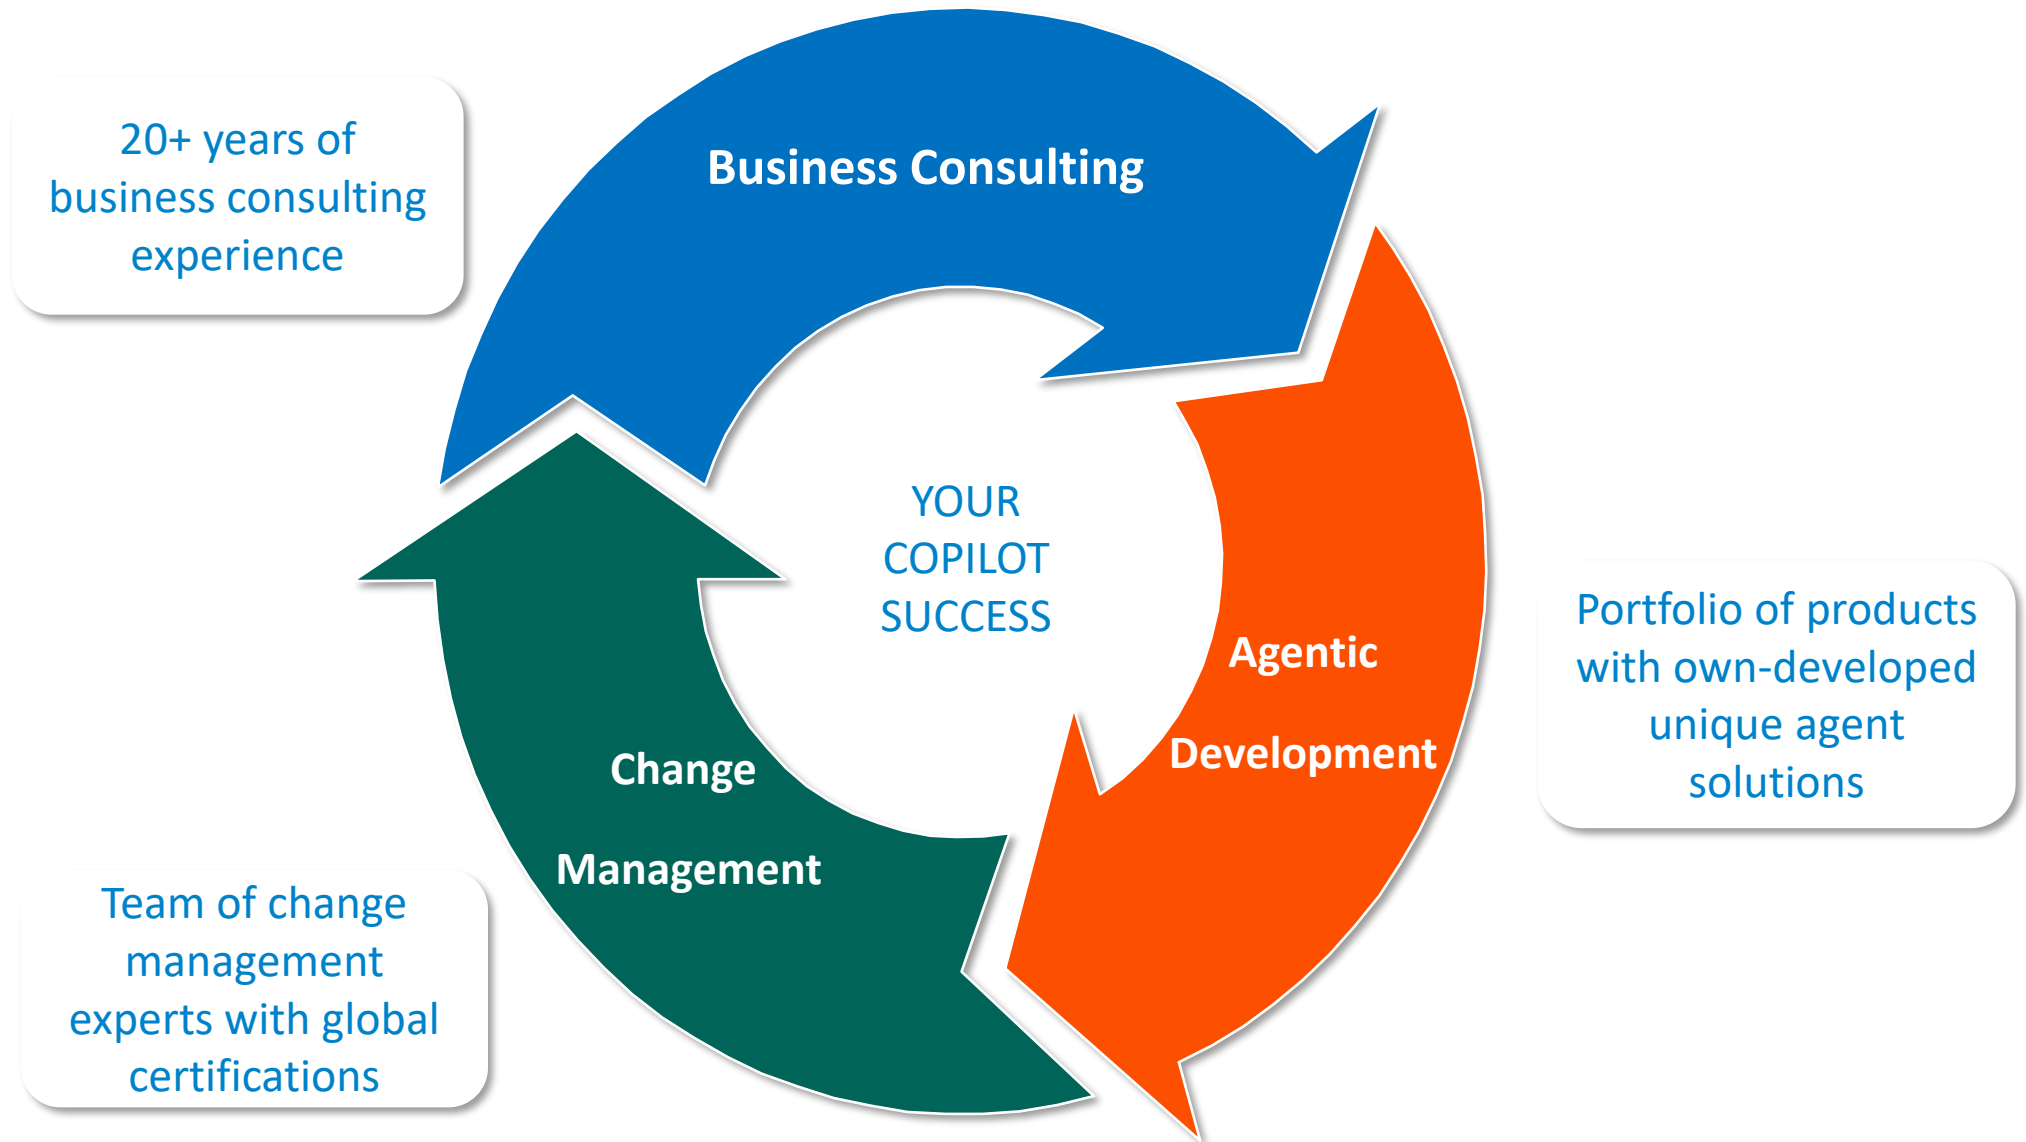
20+ years of business consulting experience

Business Consulting

YOUR COPILOT SUCCESS

Agentic Development

Portfolio of products with own-developed unique agent solutions

Change Management

Team of change management experts with global certifications